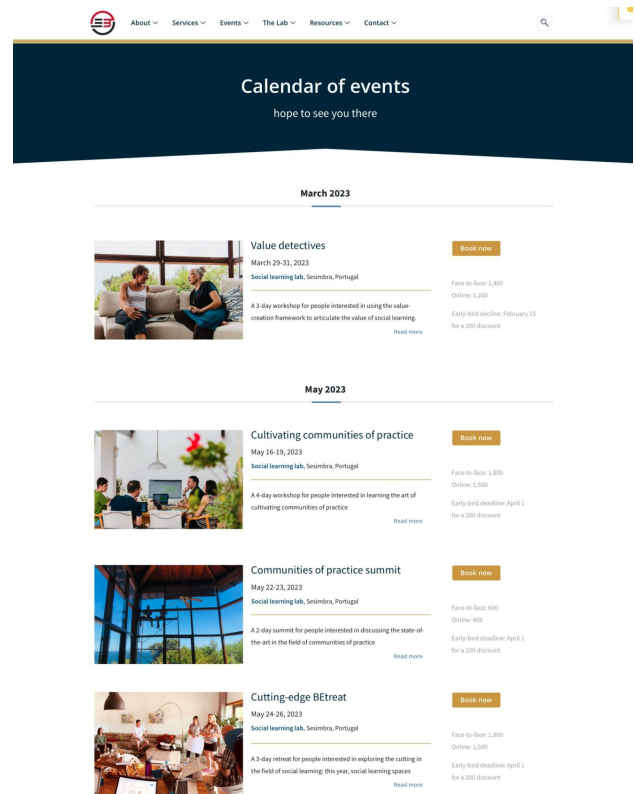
About Services Events The Lab Resources Contact

Calendar of events

hope to see you there

March 2023

Value detectives

March 29-31, 2023

Social learning lab, Sesimbra, Portugal

A 3-day workshop for people interested in using the value-creation framework to articulate the value of social learning.

Read more

Book now

Face-to-face: 1,400
Online: 1,200

Early-bird decline: February 15 for a 200 discount

May 2023

Cultivating communities of practice

May 16-19, 2023

Social learning lab, Sesimbra, Portugal

A 4-day workshop for people interested in learning the art of cultivating communities of practice

Read more

Book now

Face-to-face: 1,800
Online: 1,500

Early-bird deadline: April 1 for a 200 discount

Communities of practice summit

May 22-23, 2023

Social learning lab, Sesimbra, Portugal

A 2-day summit for people interested in discussing the state-of-the-art in the field of communities of practice

Read more

Book now

Face-to-face: 600
Online: 400

Early-bird deadline: April 1 for a 100 discount

Cutting-edge BEtreat

May 24-26, 2023

Social learning lab, Sesimbra, Portugal

A 3-day retreat for people interested in exploring the cutting in the field of social learning: this year, social learning spaces

Read more

Book now

Face-to-face: 1,800
Online: 1,500

Early-bird deadline: April 1 for a 200 discount